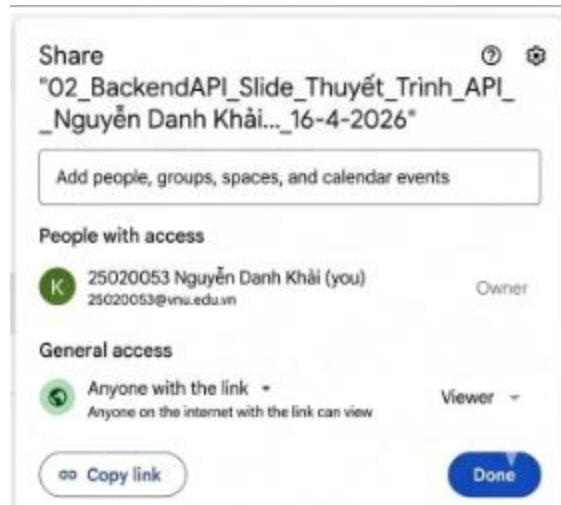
Share
"02_BackendAPI_Slide_Thuyết_Trinh_API_
_Nguyễn Danh Khải..._16-4-2026"

Add people, groups, spaces, and calendar events

People with access

K 25020053 Nguyễn Danh Khải (you)
25020053@vnu.edu.vn

Owner

General access

Anyone with the link ▾
Anyone on the internet with the link can view

Viewer ▾

Copy link

Done